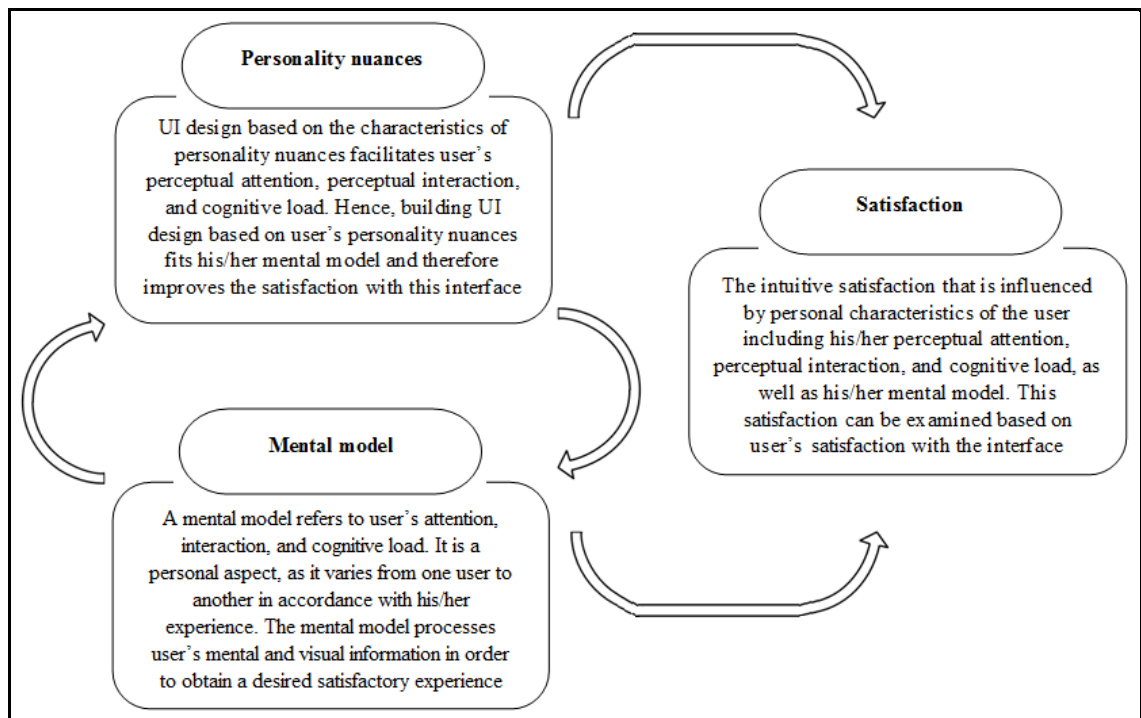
Personality nuances

UI design based on the characteristics of personality nuances facilitates user's perceptual attention, perceptual interaction, and cognitive load. Hence, building UI design based on user's personality nuances fits his/her mental model and therefore improves the satisfaction with this interface

Satisfaction

The intuitive satisfaction that is influenced by personal characteristics of the user including his/her perceptual attention, perceptual interaction, and cognitive load, as well as his/her mental model. This satisfaction can be examined based on user's satisfaction with the interface

Mental model

A mental model refers to user's attention, interaction, and cognitive load. It is a personal aspect, as it varies from one user to another in accordance with his/her experience. The mental model processes user's mental and visual information in order to obtain a desired satisfactory experience